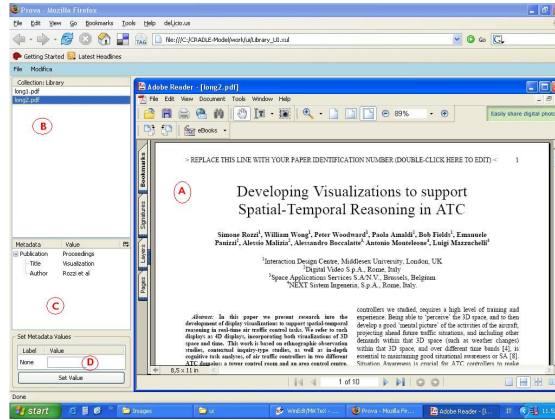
Prova - Mozilla Firefox
File Edit View Go Bookmarks Tools Help del.icio.us
file:///C:/CRADLE-Model/work/ui/Library_UI.xul
Go
Getting Started Latest Headlines
File Modifica
Collection: Library
long1.pdf
long2.pdf
B
Metadata Value
Publication Proceedings
Title Visualization
Author Rozzi et al
C
Set Metadata Values
Label Value
Name
D
Set Value
Adobe Reader - [long2.pdf]
File Edit View Document Tools Window Help
89%
Easily share digital photo
eBooks
Bookmarks
Signatures
Layers
Pages
A
> REPLACE THIS LINE WITH YOUR PAPER IDENTIFICATION NUMBER (DOUBLE-CLICK HERE TO EDIT) < 1

Developing Visualizations to support Spatial-Temporal Reasoning in ATC

Simone Rozzi$^{1}$, William Wong$^{1}$, Peter Woodward$^{1}$, Paola Amaldi$^{1}$, Bob Fields$^{1}$, Emmanuele Panizzi$^{2}$, Alessio Malizia$^{2}$, Alessandro Boccalatte$^{3}$ Antonio Monteleone$^{4}$, Luigi Mazzucchelli$^{3}$

$^{1}$Interaction Design Centre, Middlesex University, London, UK
$^{2}$Digital Video S.p.A., Rome, Italy
$^{3}$Space Applications Services S.A/N.V., Brussels, Belgium
$^{4}$NEXT Sistem Ingeneria, S.p.A., Rome, Italy

Abstract: In this paper we present research into the development of display visualizations to support spatial-temporal reasoning in real-time air traffic control tasks. We refer to such displays as 4D displays, incorporating both visualizations of 3D space and time. This work is based on ethnographic observation studies, contextual inquiry-type studies, as well as in-depth cognitive task analysis, of air traffic controllers in two different ATC domains: a tower control room and an area control centre.

controllers we studied, requires a high level of training and experience. Being able to 'perceive' the 3D space and to then develop a good "mental picture" of the activities of the aircraft, projecting ahead future traffic situations, and including other demands within that 3D space (such as weather changes) within that 3D space, and over different time bands [4], is essential to maintaining good situational awareness or SA [8]. Situation Awareness is crucial for ATC controllers to make

8,5 x 11 in
1 of 10
Done
start Images ui WinEdt [MiKTeX ... Prova - Mozilla Fir... Adobe Reader - [l... IT 11.